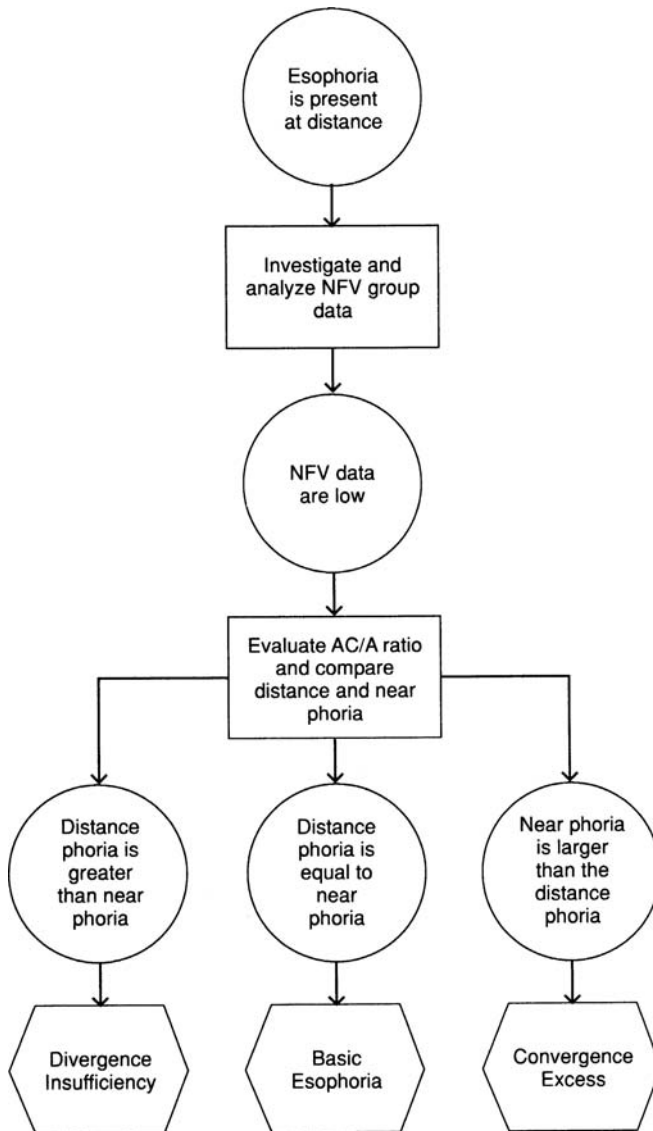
Esophoria is present at distance

Investigate and analyze NFV group data

NFV data are low

Evaluate AC/A ratio and compare distance and near phoria

Distance phoria is greater than near phoria

Distance phoria is equal to near phoria

Near phoria is larger than the distance phoria

Divergence Insufficiency

Basic Esophoria

Convergence Excess